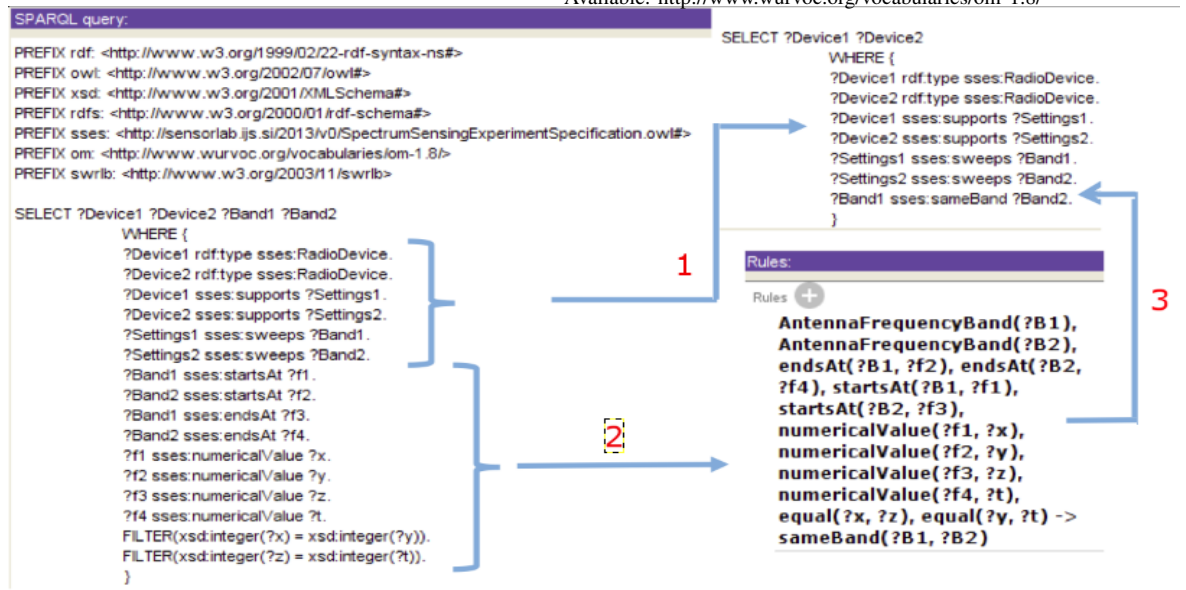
Available: http://www.wurvoc.org/vocabularies/om-1.8/

SPARQL query:

PREFIX rdf: <http://www.w3.org/1999/02/22-rdf-syntax-ns#>
PREFIX owl: <http://www.w3.org/2002/07/owl#>
PREFIX xsd: <http://www.w3.org/2001/XMLSchema#>
PREFIX rdfs: <http://www.w3.org/2000/01/rdf-schema#>
PREFIX sses: <http://sensorlab.ijs.si/2013/v0/SpectrumSensingExperimentSpecification.owl#>
PREFIX om: <http://www.wurvoc.org/vocabularies/om-1.8/>
PREFIX swrlb: <http://www.w3.org/2003/11/swrlb>

SELECT ?Device1 ?Device2 ?Band1 ?Band2
WHERE {
?Device1 rdf:type sses:RadioDevice.
?Device2 rdf:type sses:RadioDevice.
?Device1 sses:supports ?Settings1.
?Device2 sses:supports ?Settings2.
?Settings1 sses:sweeps ?Band1.
?Settings2 sses:sweeps ?Band2.
?Band1 sses:startsAt ?f1.
?Band2 sses:startsAt ?f2.
?Band1 sses:endsAt ?f3.
?Band2 sses:endsAt ?f4.
?f1 sses:numericalValue ?x.
?f2 sses:numericalValue ?y.
?f3 sses:numericalValue ?z.
?f4 sses:numericalValue ?t.
FILTER(xsd:integer(?x) = xsd:integer(?y)).
FILTER(xsd:integer(?z) = xsd:integer(?t)).
}

1

2

SELECT ?Device1 ?Device2
WHERE {
?Device1 rdf:type sses:RadioDevice.
?Device2 rdf:type sses:RadioDevice.
?Device1 sses:supports ?Settings1.
?Device2 sses:supports ?Settings2.
?Settings1 sses:sweeps ?Band1.
?Settings2 sses:sweeps ?Band2.
?Band1 sses:sameBand ?Band2.
}

Rules:

Rules

AntennaFrequencyBand(?B1), AntennaFrequencyBand(?B2), endsAt(?B1, ?f2), endsAt(?B2, ?f4), startsAt(?B1, ?f1), startsAt(?B2, ?f3), numericalValue(?f1, ?x), numericalValue(?f2, ?y), numericalValue(?f3, ?z), numericalValue(?f4, ?t), equal(?x, ?z), equal(?y, ?t) -> sameBand(?B1, ?B2)

3